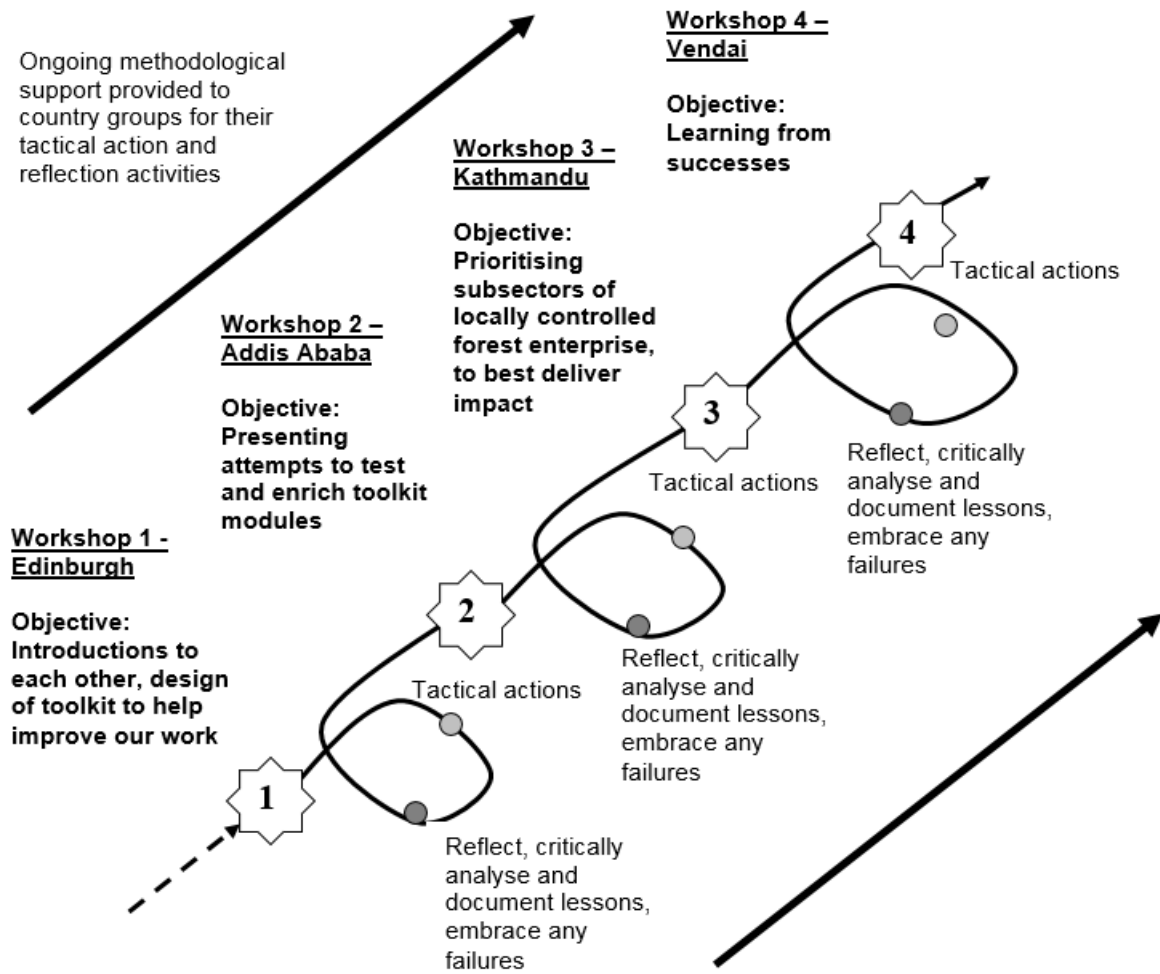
Ongoing methodological support provided to country groups for their tactical action and reflection activities

Workshop 4 – Vendai

Objective: Learning from successes

Workshop 3 – Kathmandu

Objective: Prioritising subsectors of locally controlled forest enterprise, to best deliver impact

4

Tactical actions

Workshop 2 – Addis Ababa

Objective: Presenting attempts to test and enrich toolkit modules

3

Tactical actions

Reflect, critically analyse and document lessons, embrace any failures

Workshop 1 - Edinburgh

Objective: Introductions to each other, design of toolkit to help improve our work

2

Tactical actions

Reflect, critically analyse and document lessons, embrace any failures

1

Reflect, critically analyse and document lessons, embrace any failures